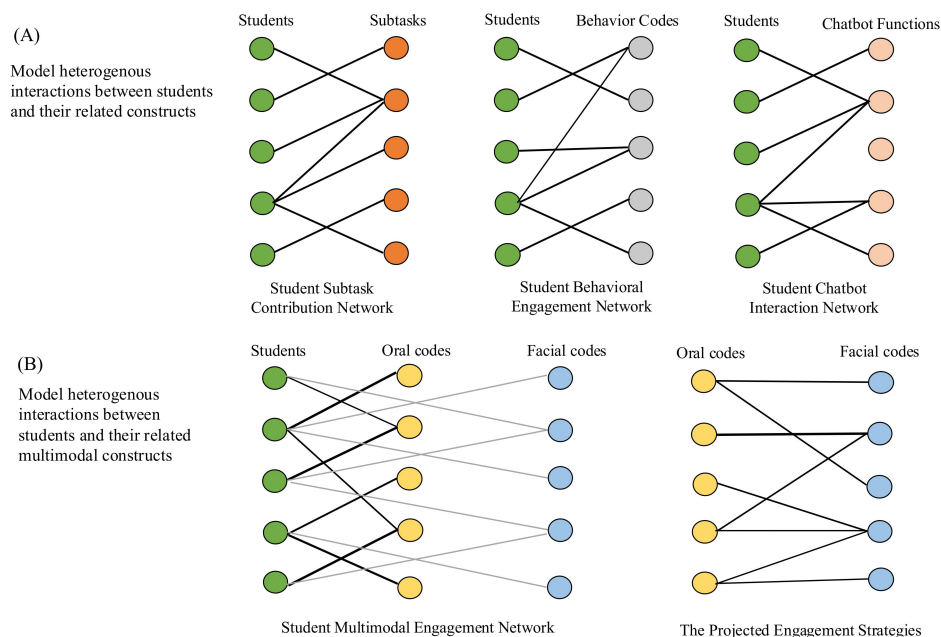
(A)

Model heterogenous interactions between students and their related constructs

Students

Subtasks

Student Subtask Contribution Network

Students

Behavior Codes

Student Behavioral Engagement Network

Students

Chatbot Functions

Student Chatbot Interaction Network

(B)

Model heterogenous interactions between students and their related multimodal constructs

Students

Oral codes

Facial codes

Student Multimodal Engagement Network

Oral codes

Facial codes

The Projected Engagement Strategies